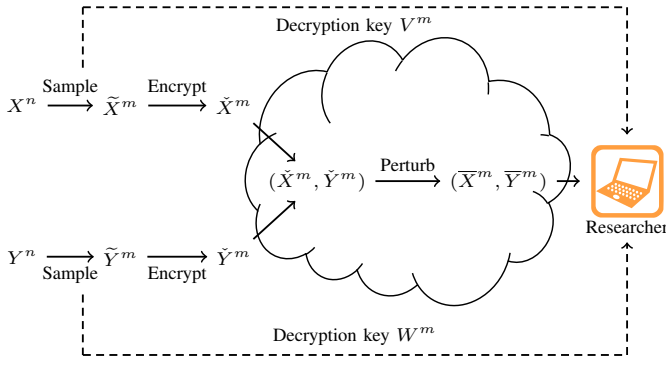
Decryption key $V^m$

$X^n$ Sample $\widetilde{X}^m$ Encrypt $\check{X}^m$

$(\check{X}^m, \check{Y}^m)$ Perturb $(\overline{X}^m, \overline{Y}^m)$

Researcher

$Y^n$ Sample $\widetilde{Y}^m$ Encrypt $\check{Y}^m$

Decryption key $W^m$